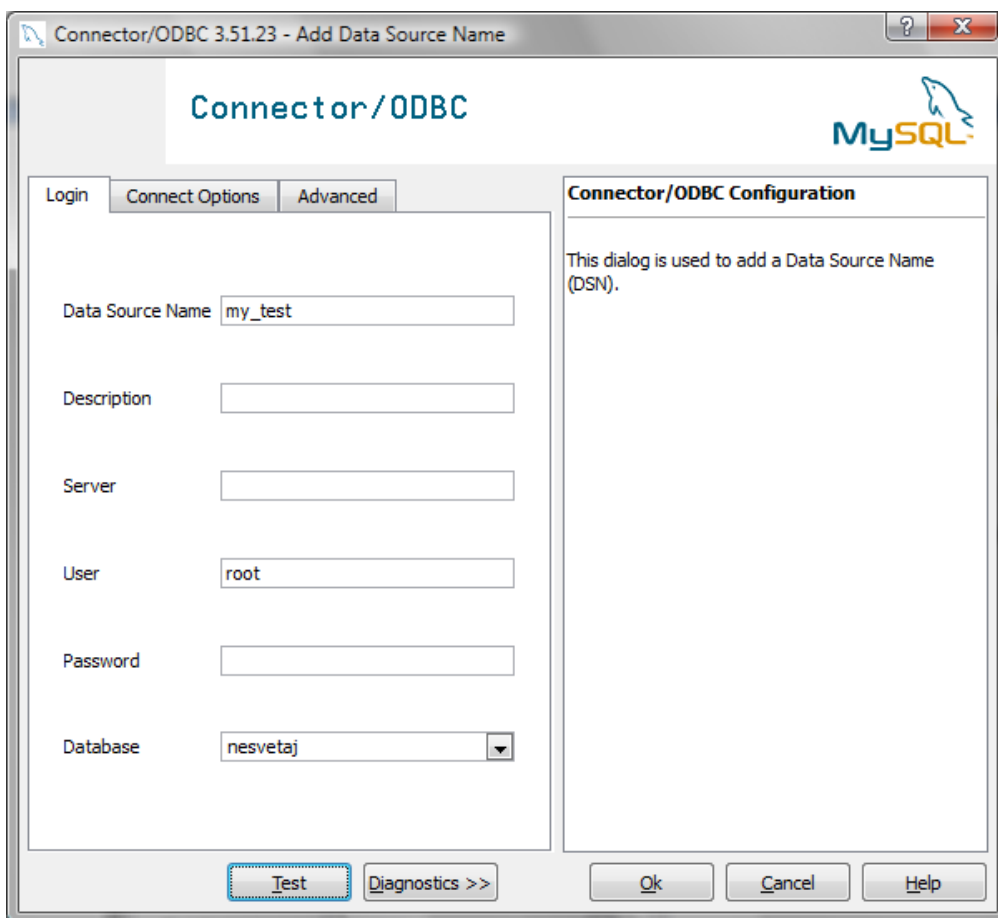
Connector/ODBC 3.51.23 - Add Data Source Name

? X

Connector/ODBC

MySQL

Login | Connect Options | Advanced

Data Source Name my_test

Description

Server

User root

Password

Database nesvetaj

Connector/ODBC Configuration

This dialog is used to add a Data Source Name (DSN).

Test | Diagnostics >> | Ok | Cancel | Help